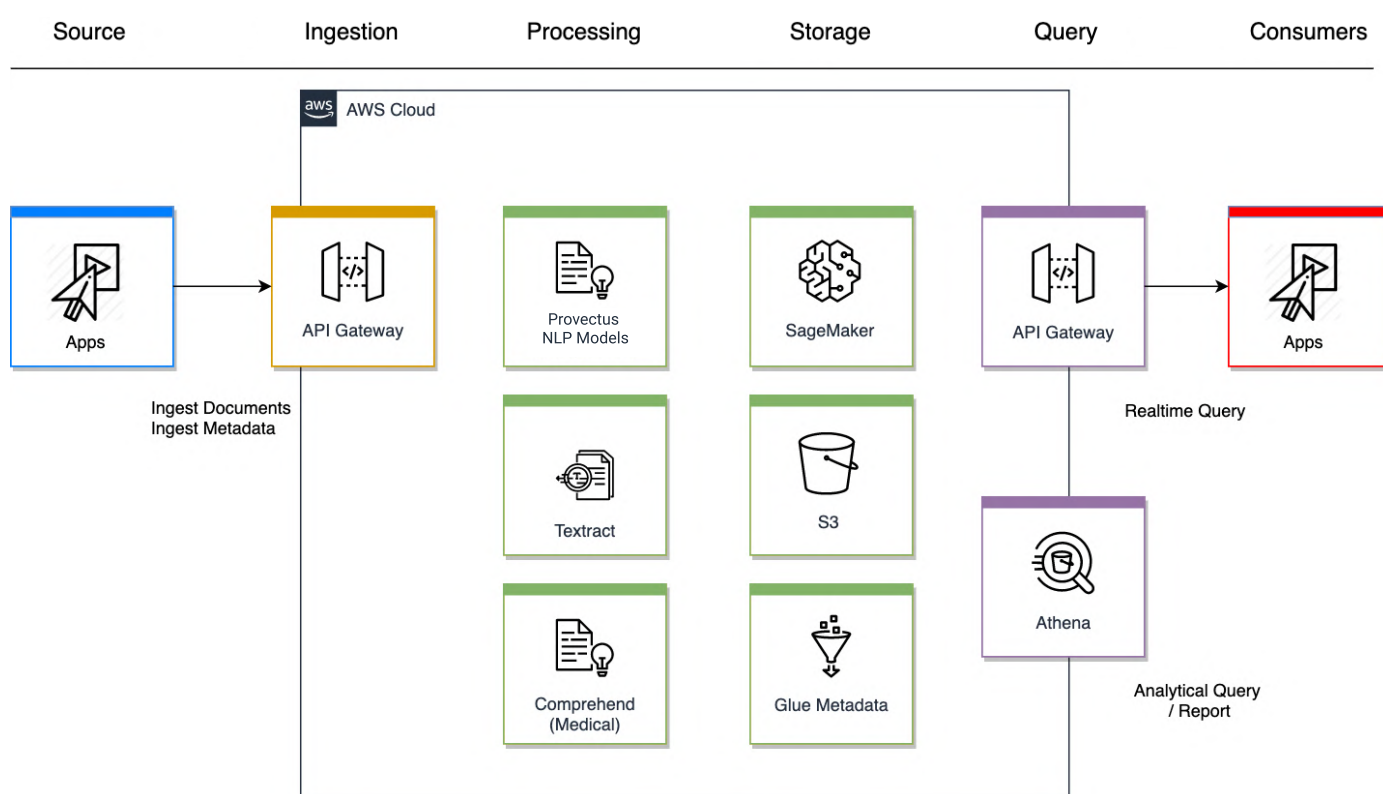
Source Ingestion Processing Storage Query Consumers

aws AWS Cloud

Apps

API Gateway

Provectus NLP Models

SageMaker

API Gateway

Apps

Ingest Documents
Ingest Metadata

Realtime Query

Textract

S3

Athena

Comprehend (Medical)

Glue Metadata

Analytical Query / Report